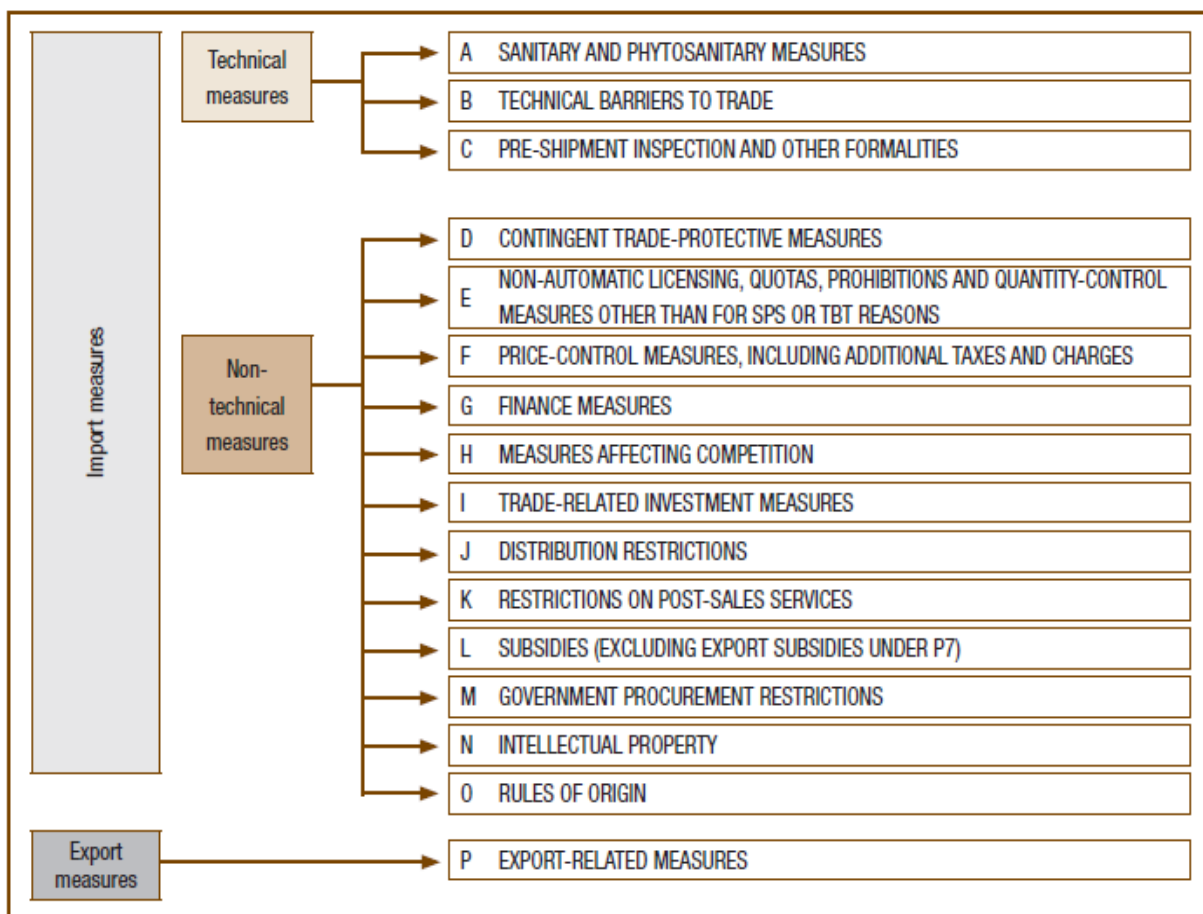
Import measures

Technical measures

A SANITARY AND PHYTOSANITARY MEASURES

B TECHNICAL BARRIERS TO TRADE

C PRE-SHIPMENT INSPECTION AND OTHER FORMALITIES

Non-technical measures

D CONTINGENT TRADE-PROTECTIVE MEASURES

E NON-AUTOMATIC LICENSING, QUOTAS, PROHIBITIONS AND QUANTITY-CONTROL MEASURES OTHER THAN FOR SPS OR TBT REASONS

F PRICE-CONTROL MEASURES, INCLUDING ADDITIONAL TAXES AND CHARGES

G FINANCE MEASURES

H MEASURES AFFECTING COMPETITION

I TRADE-RELATED INVESTMENT MEASURES

J DISTRIBUTION RESTRICTIONS

K RESTRICTIONS ON POST-SALES SERVICES

L SUBSIDIES (EXCLUDING EXPORT SUBSIDIES UNDER P7)

M GOVERNMENT PROCUREMENT RESTRICTIONS

N INTELLECTUAL PROPERTY

O RULES OF ORIGIN

Export measures

P EXPORT-RELATED MEASURES